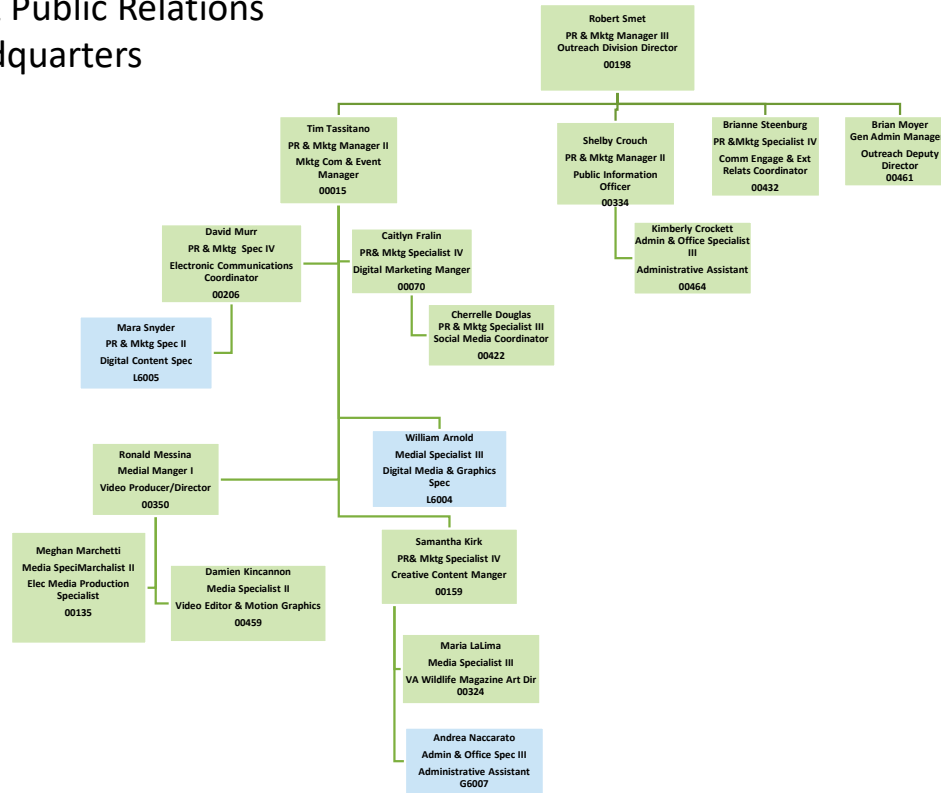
Public Relations
dquarters

Robert Smet
PR & Mktg Manager III
Outreach Division Director
00198

Tim Tassitano
PR & Mktg Manager II
Mktg Com & Event Manager
00015

Shelby Crouch
PR & Mktg Manager II
Public Information Officer
00334

Brianne Steenburg
PR &Mktg Specialist IV
Comm Engage & Ext Relats Coordinator
00432

Brian Moyer
Gen Admin Manage
Outreach Deputy Director
00461

Kimberly Crockett
Admin & Office Specialist III
Administrative Assistant
00464

David Murr
PR & Mktg Spec IV
Electronic Communications Coordinator
00206

Caitlyn Fralin
PR& Mktg Specialist IV
Digital Marketing Manger
00070

Cherrelle Douglas
PR & Mktg Specialist III
Social Media Coordinator
00422

Mara Snyder
PR & Mktg Spec II
Digital Content Spec
L6005

William Arnold
Medial Specialist III
Digital Media & Graphics Spec
L6004

Ronald Messina
Medial Manger I
Video Producer/Director
00350

Samantha Kirk
PR& Mktg Specialist IV
Creative Content Manger
00159

Meghan Marchetti
Media SpeciMarchalist II
Elec Media Production Specialist
00135

Damien Kincannon
Media Specialist II
Video Editor & Motion Graphics
00459

Maria LaLima
Media Specialist III
VA Wildlife Magazine Art Dir
00324

Andrea Naccarato
Admin & Office Spec III
Administrative Assistant
G6007